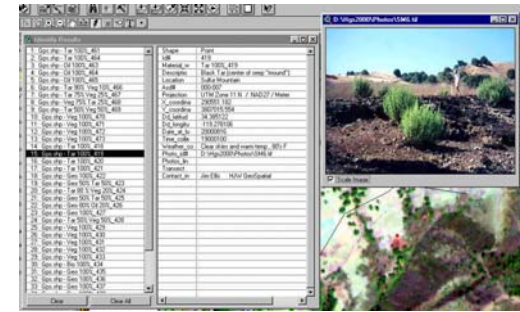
Identify Results

1. Spc.shp - Tar 1001, 461
2. Spc.shp - Tar 1001, 464
3. Spc.shp - Oil 1001, 463
4. Spc.shp - Oil 1001, 464
5. Spc.shp - Oil 1001, 467
6. Spc.shp - Tar 90% Veg 10% 466
7. Spc.shp - Tar 25% Veg 25% 467
8. Spc.shp - Veg 75% Tar 25% 468
9. Spc.shp - Veg 90% Tar 10% 469
10. Spc.shp - Veg 1001, 470
11. Spc.shp - Veg 1001, 471
12. Spc.shp - Veg 1001, 472
13. Spc.shp - Veg 1001, 473
14. Spc.shp - Veg 1001, 474
15. Spc.shp - Tar 1001, 419
16. Spc.shp - Tar 1001, 420
17. Spc.shp - Tar 1001, 421
18. Spc.shp - Tar 1001, 422
19. Spc.shp - Sea 50% Tar 50% 423
20. Spc.shp - Tar 80 % Veg 20% 424
21. Spc.shp - Sea 50% Tar 50% 425
22. Spc.shp - Sea 80% Oil 20% 426
23. Spc.shp - Sea 1001, 427
24. Spc.shp - Sea 50% Veg 50% 428
25. Spc.shp - Veg 1001, 429
26. Spc.shp - Veg 1001, 430
27. Spc.shp - Veg 1001, 431
28. Spc.shp - Veg 1001, 432
29. Spc.shp - Veg 1001, 433
30. Spc.shp - Veg 1001, 434
31. Spc.shp - Sea 1001, 435
32. Spc.shp - Sea 1001, 436
33. Spc.shp - Sea 1001, 437

| | |
|---|---|
| Shape | Point |
| Id# | 419 |
| Material_w | Tar 1001, 419 |
| Descriptio | Black Tar (center of seep "mound") |
| Location | Sulfur Mountain |
| Acq# | 000-007 |
| Projection | UTM Zone 11 N / NAD27 / Meter |
| X_coordina | 290551.132 |
| Y_coordina | 3801515.554 |
| Dd_latitud | 34.385122 |
| Dd_longitu | -119.276108 |
| Date_at_lo | 20000816 |
| Time_colle | 19000100 |
| Weather_co | Clear skies and warm temp., 80's F |
| Photo_id# | D:\Vigs2000\Photos\5346.tif |
| Photos_lin | |
| Transect | |
| Contact_in | Jim Ellis NAW GeoSpatial |

Clear
Clear All

D:\Vigs2000\Photos\5346.tif

Scale Image